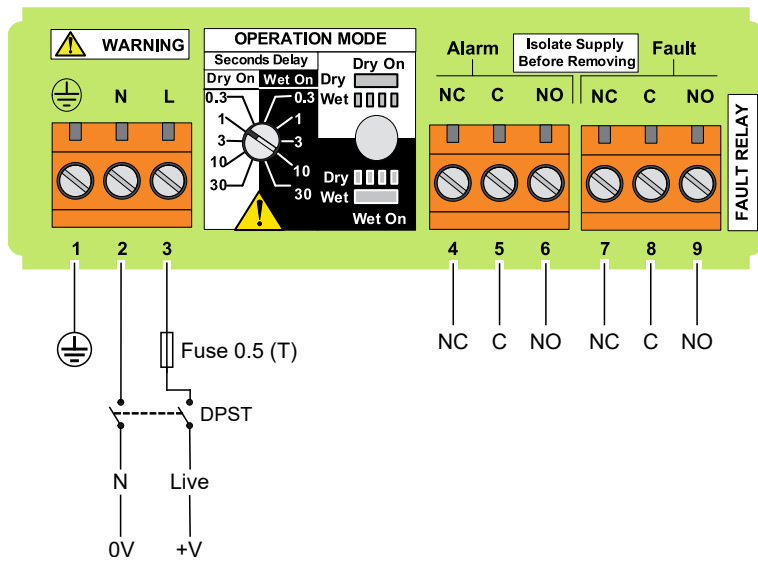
WARNING

N L

OPERATION MODE

Seconds Delay

Dry On | Wet On

Dry On

Dry

Wet

0.3 0.3

1 1

3 3

10 10

30 30

Dry

Wet

Wet On

Alarm

Isolate Supply Before Removing

Fault

NC C NO NC C NO

FAULT RELAY

1 2 3 4 5 6 7 8 9

Fuse 0.5 (T)

DPST

N Live

0V +V

NC C NO NC C NO